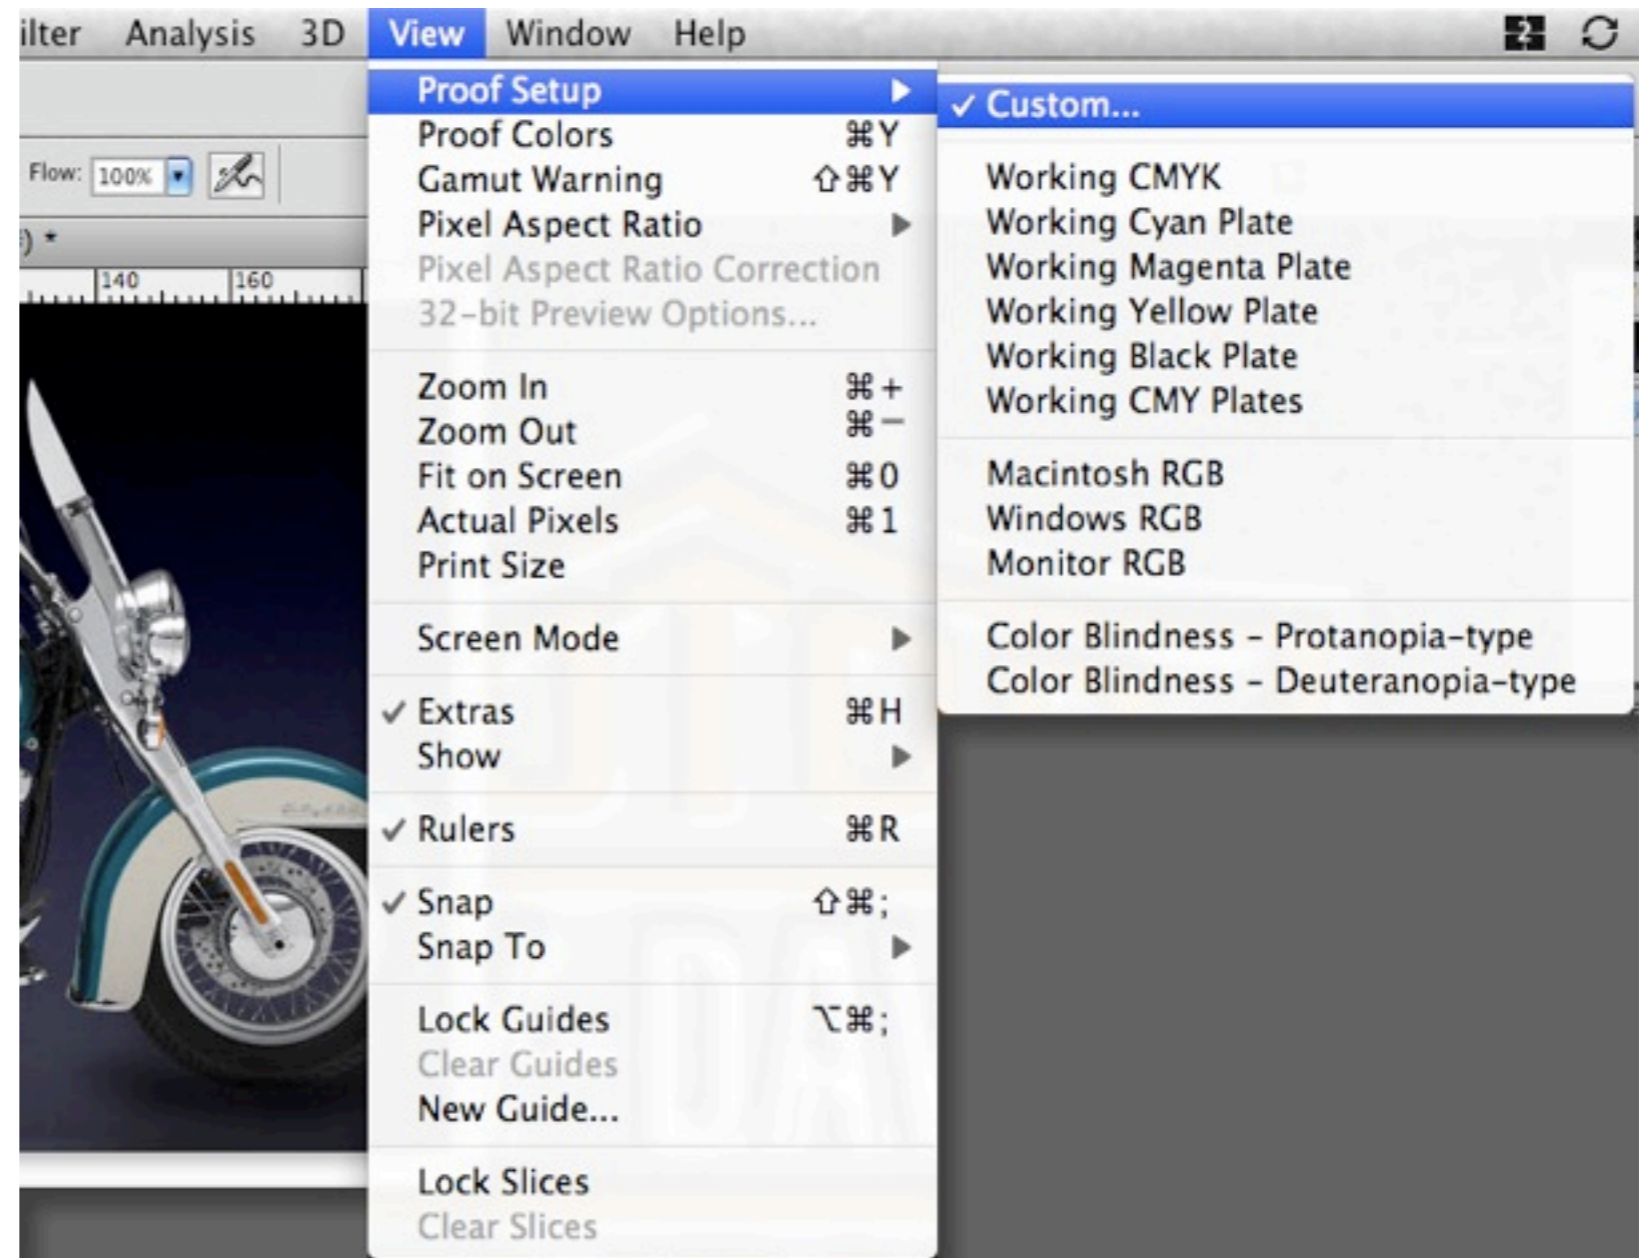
ilter Analysis 3D View Window Help

Flow: 100%

) *

140 160

Proof Setup
Proof Colors ⌘Y
Gamut Warning ⇧⌘Y
Pixel Aspect Ratio
Pixel Aspect Ratio Correction
32-bit Preview Options...

Zoom In ⌘+
Zoom Out ⌘−
Fit on Screen ⌘0
Actual Pixels ⌘1
Print Size

Screen Mode

✓ Extras ⌘H
Show

✓ Rulers ⌘R

✓ Snap ⇧⌘;
Snap To

Lock Guides ⌥⌘;
Clear Guides
New Guide...

Lock Slices
Clear Slices

✓ Custom...

Working CMYK
Working Cyan Plate
Working Magenta Plate
Working Yellow Plate
Working Black Plate
Working CMY Plates

Macintosh RGB
Windows RGB
Monitor RGB

Color Blindness - Protanopia-type
Color Blindness - Deuteranopia-type